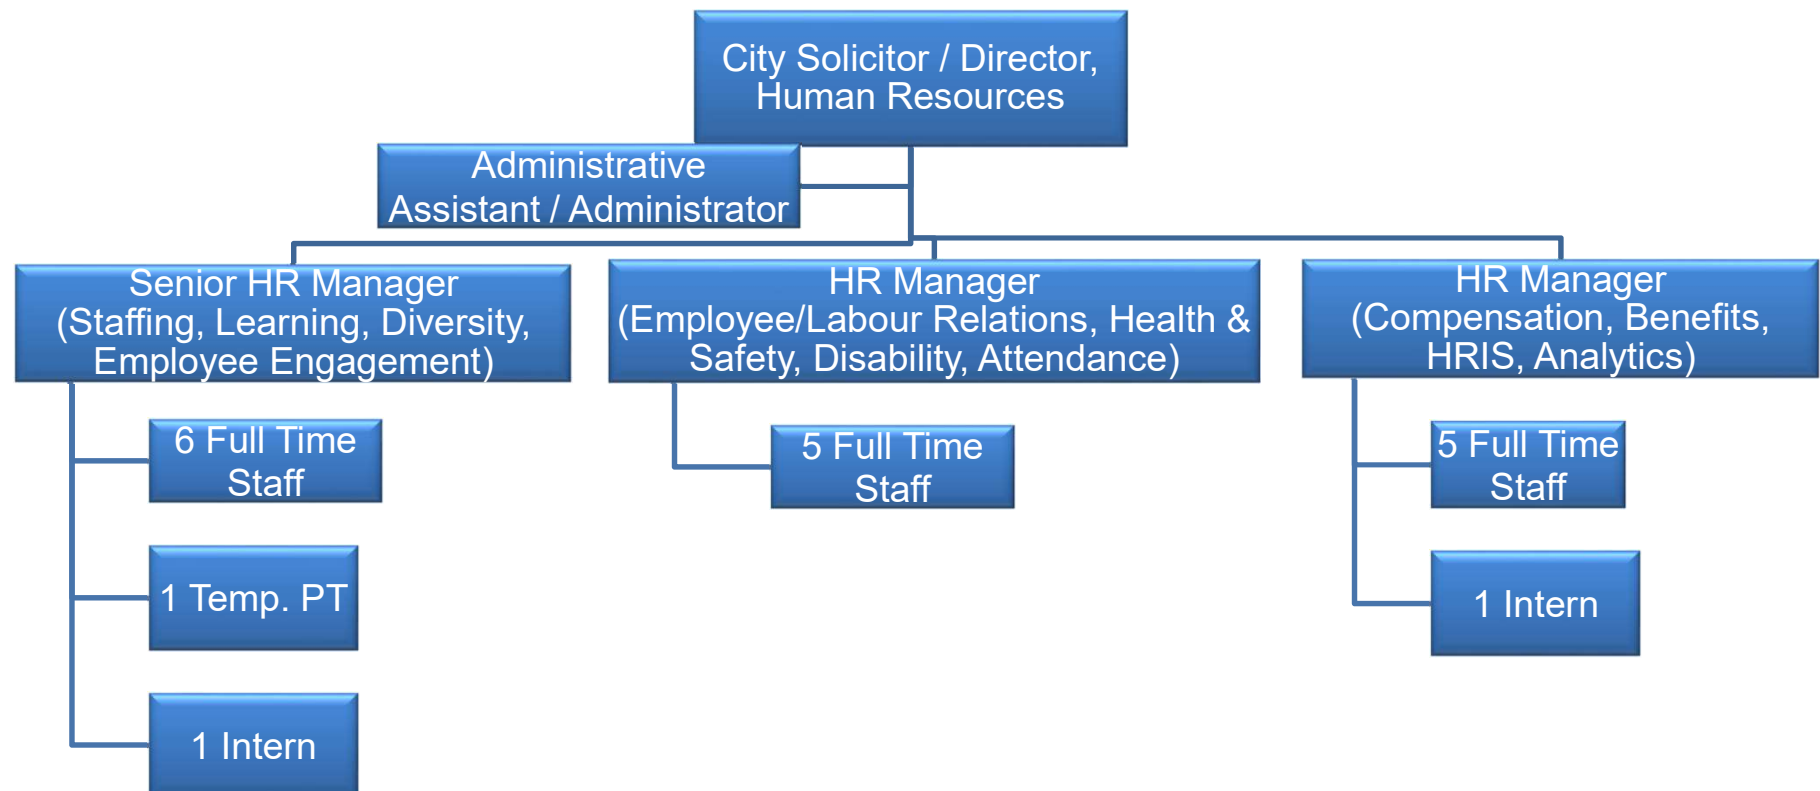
City Solicitor / Director, Human Resources

Administrative Assistant / Administrator

Senior HR Manager (Staffing, Learning, Diversity, Employee Engagement)

6 Full Time Staff

1 Temp. PT

1 Intern

HR Manager (Employee/Labour Relations, Health & Safety, Disability, Attendance)

5 Full Time Staff

HR Manager (Compensation, Benefits, HRIS, Analytics)

5 Full Time Staff

1 Intern